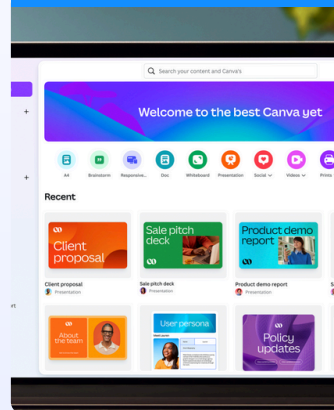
Search your content and Canva's

Welcome to the best Canva yet

All
Brainstorm
Responsive...
Doc
Whiteboard
Presentation
Social
Videos
Prints

Recent

Client proposal

Sale pitch deck

Product demo report

Client proposal
Presentation

Sale pitch deck
Presentation

Product demo report
Presentation

About the team

User persona

Policy updates